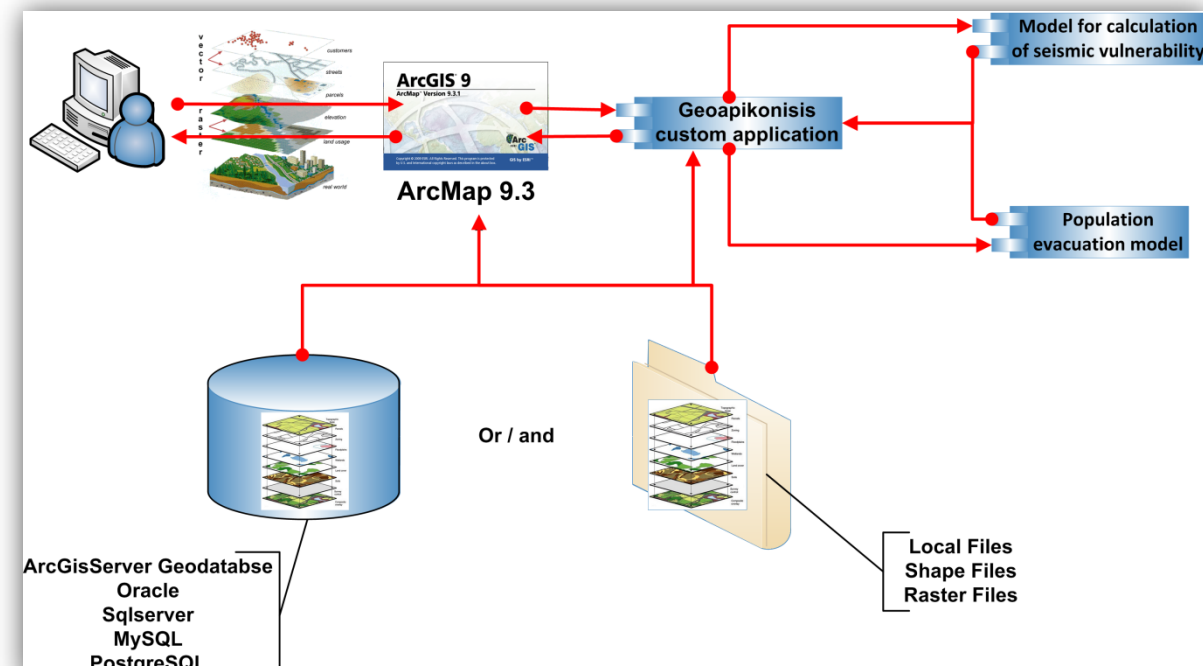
vector

raster

customers

streets

parcels

elevation

land usage

real world

ArcGIS 9

ArcMap Version 9.3.1

GIS by ESRI

ArcMap 9.3

Geoapikonisis custom application

Model for calculation of seismic vulnerability

Population evacuation model

Or / and

ArcGisServer Geodatabse
Oracle
Sqlserver
MySQL
PostgreSQL

Local Files
Shape Files
Raster Files